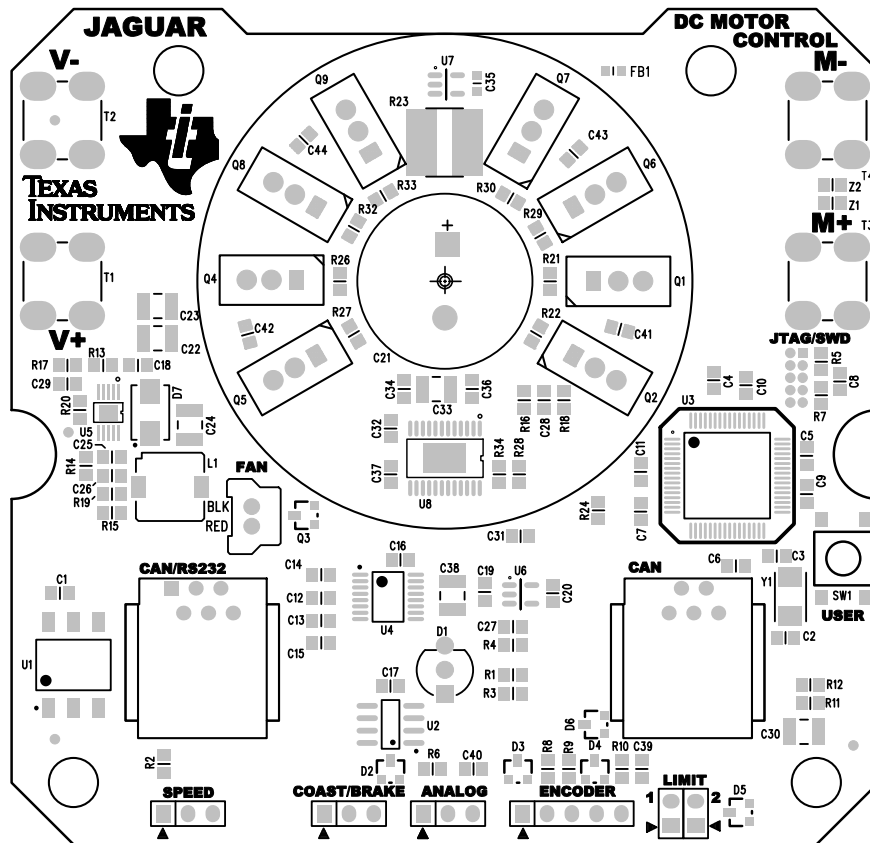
JAGUAR

DC MOTOR CONTROL

V-

M-

T2

TEXAS INSTRUMENTS

T1

V+

M+

T4

T3

Z2

Z1

FB1

U7

C35

R23

Q9

Q7

C44

C43

Q8

Q6

R33

R30

R32

R29

+

R26

R21

Q4

Q1

R27

R22

C42

C41

C21

Q5

Q2

C34

C36

C33

C23

C22

R17

R13

C18

C29

R20

D7

C24

U5

C25

L1

R14

C26

R19

R15

FAN

BLK

RED

Q3

C32

C37

U8

R34

R28

R16

C28

R18

R24

C11

C7

C31

JTAG/SWD

R5

C8

R7

C4

C10

U3

C5

C9

C6

C3

Y1

SW1

USER

C2

CAN/RS232

C1

U1

C14

C12

C13

C15

C16

U4

C38

C19

U6

C20

C27

R4

D1

R1

R3

C17

U2

R6

C40

D2

R2

CAN

R12

R11

C30

D6

D3

R8

R9

D4

R10

C39

D5

SPEED

COAST/BRAKE

ANALOG

ENCODER

LIMIT

1

2